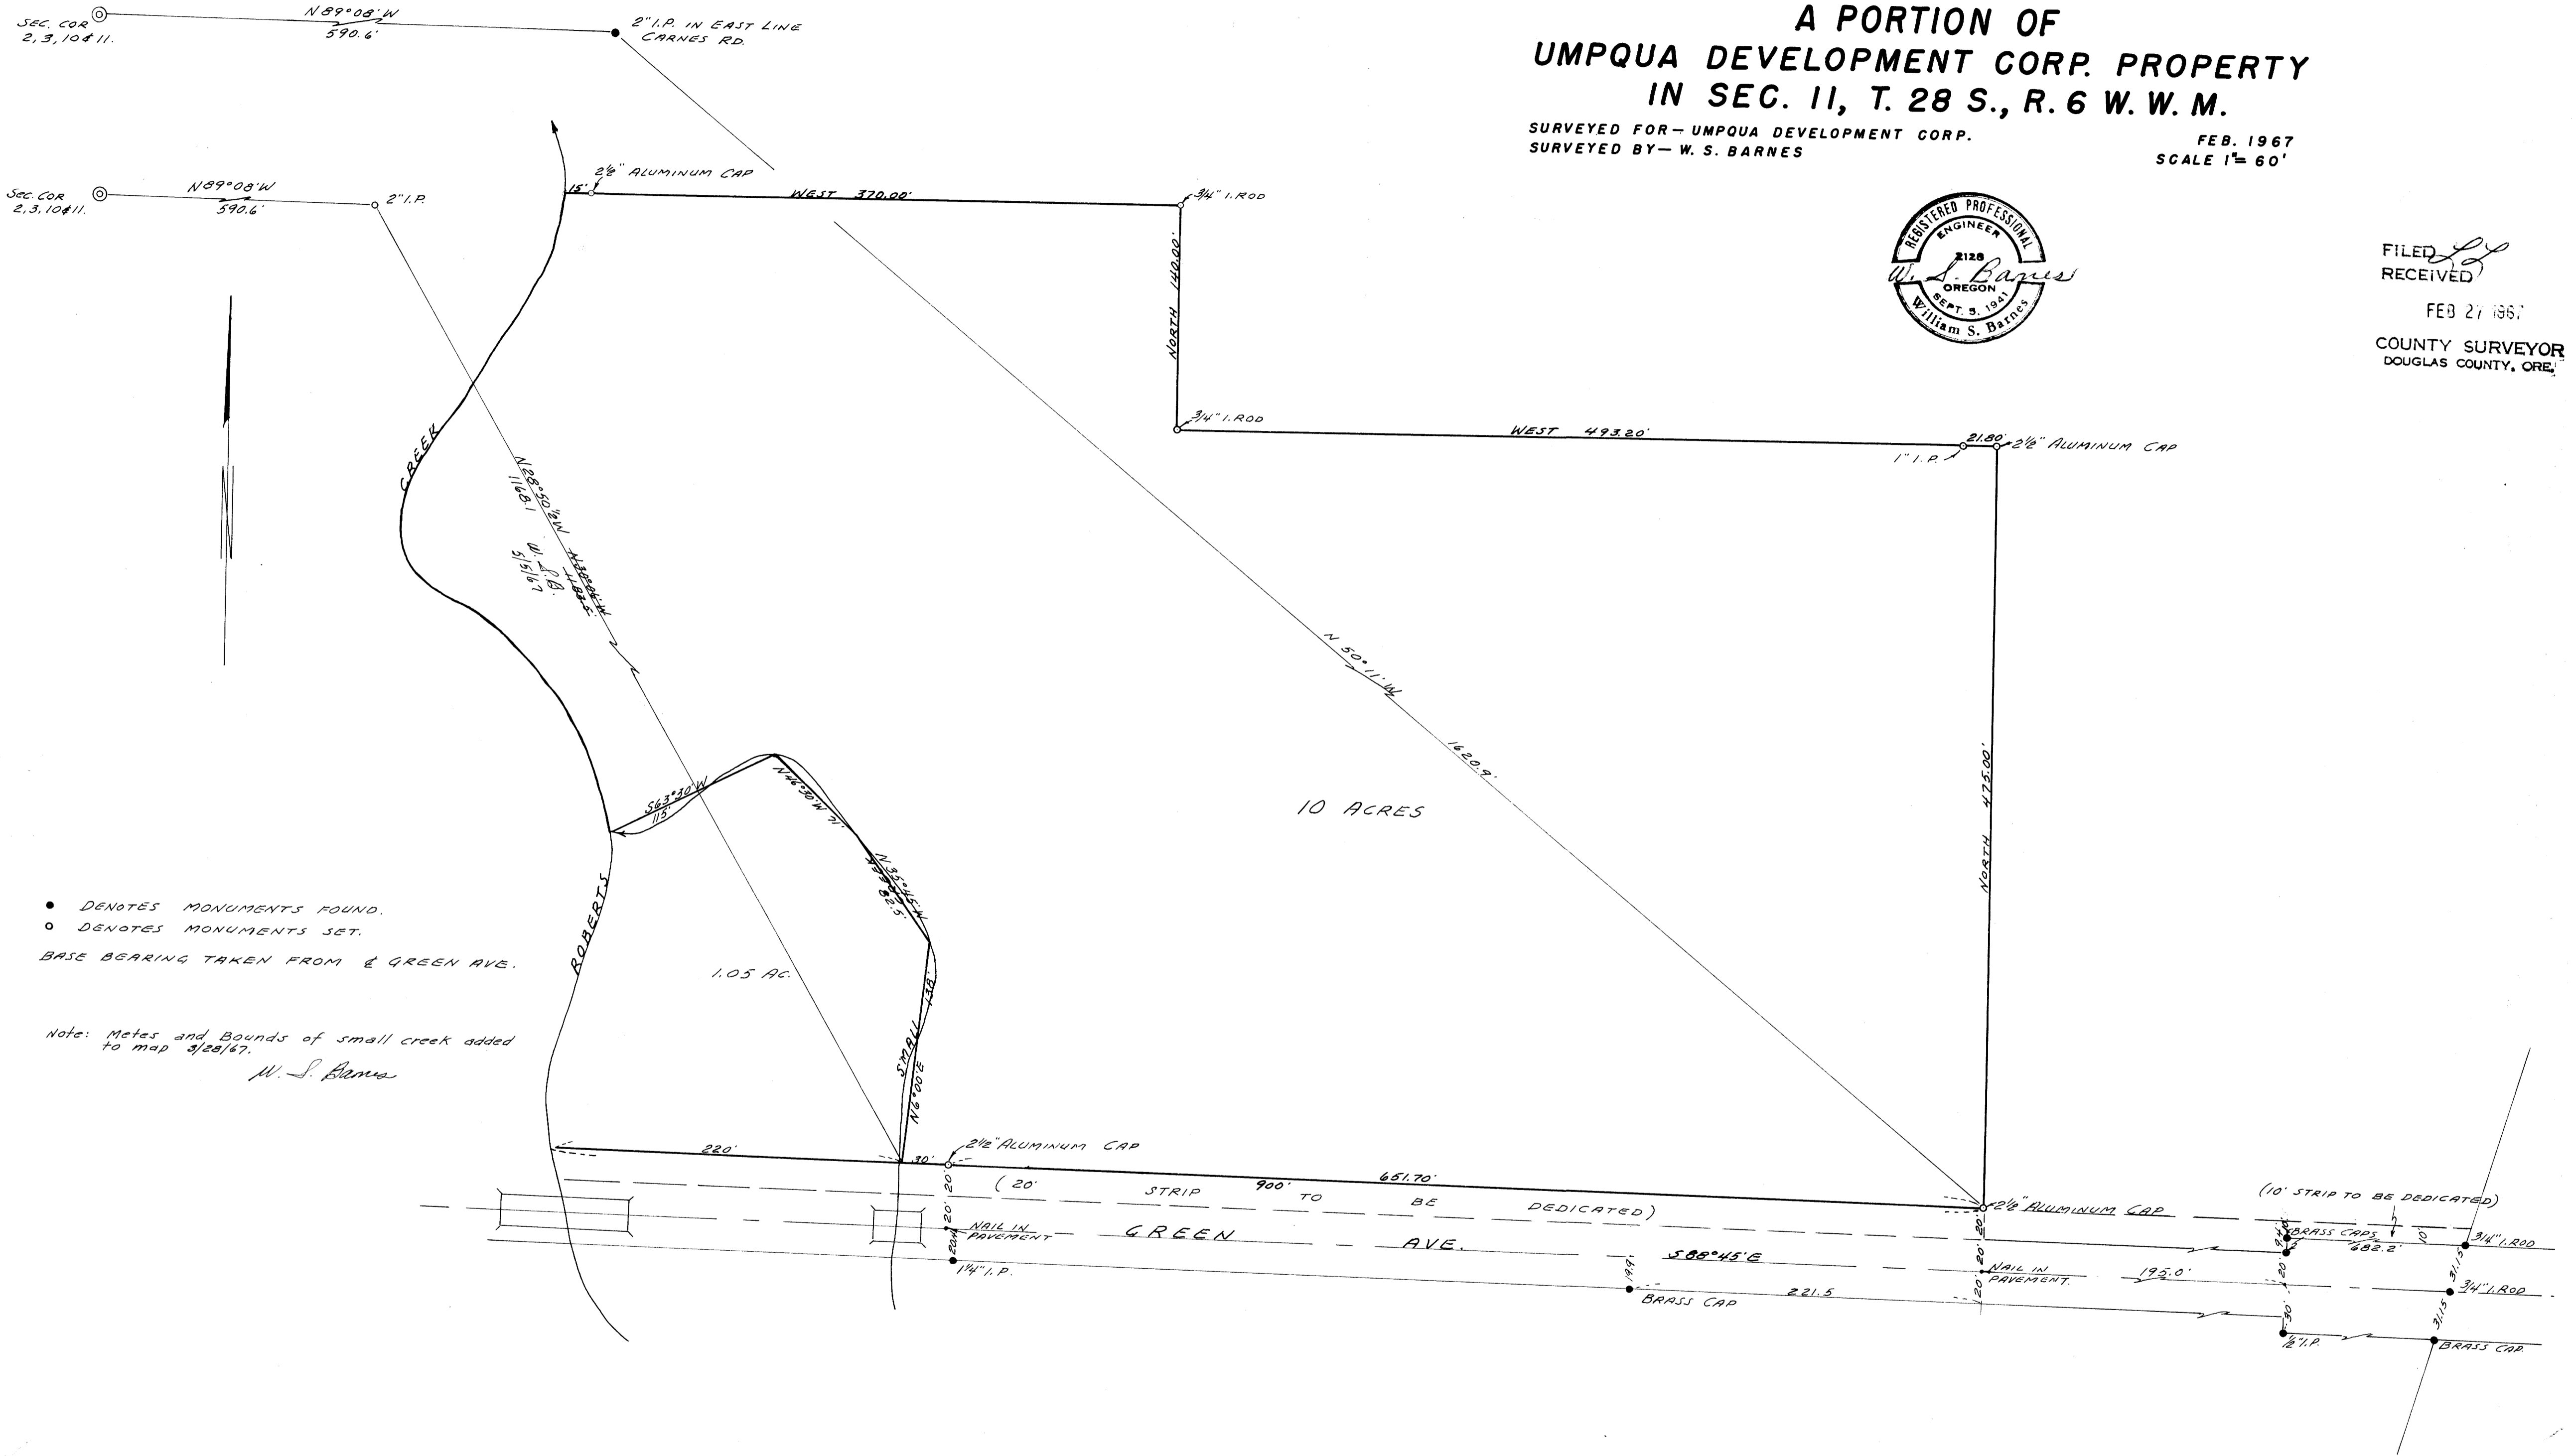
A PORTION OF
UMPQUA DEVELOPMENT CORP. PROPERTY
IN SEC. 11, T. 28 S., R. 6 W. W. M.

SURVEYED FOR— UMPQUA DEVELOPMENT CORP.
SURVEYED BY— W. S. BARNES

FEB. 1967
SCALE 1"= 60'

REGISTERED PROFESSIONAL ENGINEER 2128 OREGON SEPT. 5, 1941 William S. Barnes
W. S. Barnes

FILED RECEIVED
FEB 27 1967
COUNTY SURVEYOR
DOUGLAS COUNTY, ORE.

SEC. COR 2, 3, 10 & 11.
N89°08'W
590.6'
2" I.P. IN EAST LINE CARNES RD.

SEC. COR 2, 3, 10 & 11.
N89°08'W
590.6'
2" I.P.

2½" ALUMINUM CAP
15'
WEST 370.00'
¾" I. ROD
NORTH 140.00'
¾" I. ROD
WEST 493.20'
21.80'
2½" ALUMINUM CAP
1" I.P.
NORTH 475.00'

N 50°11'W
1620.9'

10 ACRES

CREEK
N28°50½'W
1168.1
W. S. B.
3/15/67

S63°30'W
115'
N 40°30'W
N 35°15'W
28.5'
1.05 AC.
ROBERTS
SMALL
N6°00'E
138'

• DENOTES MONUMENTS FOUND.
○ DENOTES MONUMENTS SET.
BASE BEARING TAKEN FROM ℄ GREEN AVE.

Note: Metes and Bounds of small creek added to map 3/28/67.
W. S. Barnes

220'
30'
2½" ALUMINUM CAP
651.70'
( 20' STRIP 900' TO BE DEDICATED)
2½" ALUMINUM CAP
20'
20'
20'
NAIL IN PAVEMENT
GREEN AVE.
1¼" I.P.
S88°45'E
19.9
BRASS CAP
221.5
20'
20'
20'
NAIL IN PAVEMENT.
195.0'
(10' STRIP TO BE DEDICATED)
BRASS CAPS
682.2'
10'
20'
30'
¾" I. ROD
31.15
¾" I. ROD
31.15
½" I.P.
BRASS CAP